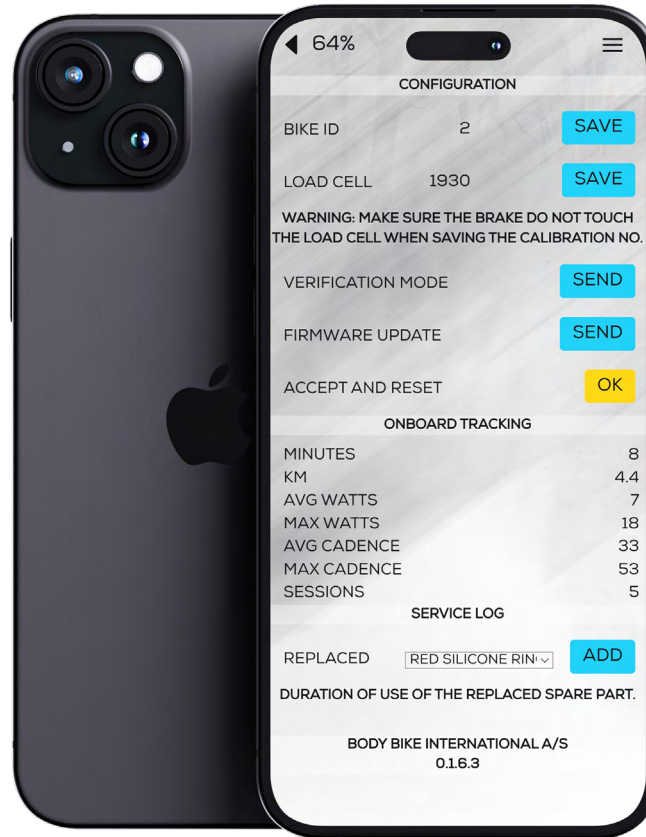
64%

CONFIGURATION

BIKE ID 2 SAVE

LOAD CELL 1930 SAVE

WARNING: MAKE SURE THE BRAKE DO NOT TOUCH THE LOAD CELL WHEN SAVING THE CALIBRATION NO.

VERIFICATION MODE SEND

FIRMWARE UPDATE SEND

ACCEPT AND RESET OK

ONBOARD TRACKING

| | |
|---|---|
| MINUTES | 8 |
| KM | 4.4 |
| AVG WATTS | 7 |
| MAX WATTS | 18 |
| AVG CADENCE | 33 |
| MAX CADENCE | 53 |
| SESSIONS | 5 |

SERVICE LOG

REPLACED RED SILICONE RIN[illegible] ADD

DURATION OF USE OF THE REPLACED SPARE PART.

BODY BIKE INTERNATIONAL A/S
0.1.6.3